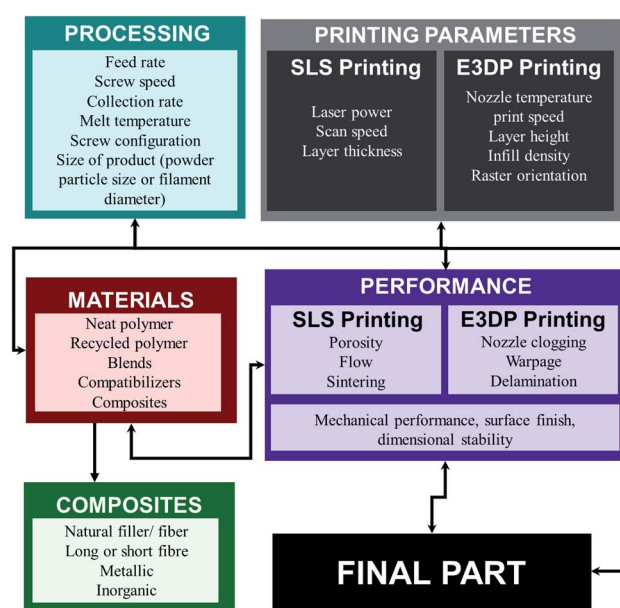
PROCESSING

Feed rate
Screw speed
Collection rate
Melt temperature
Screw configuration
Size of product (powder particle size or filament diameter)

PRINTING PARAMETERS

SLS Printing

Laser power
Scan speed
Layer thickness

E3DP Printing

Nozzle temperature
print speed
Layer height
Infill density
Raster orientation

MATERIALS

Neat polymer
Recycled polymer
Blends
Compatibilizers
Composites

PERFORMANCE

SLS Printing

Porosity
Flow
Sintering

E3DP Printing

Nozzle clogging
Warpage
Delamination

Mechanical performance, surface finish, dimensional stability

COMPOSITES

Natural filler/ fiber
Long or short fibre
Metallic
Inorganic

FINAL PART